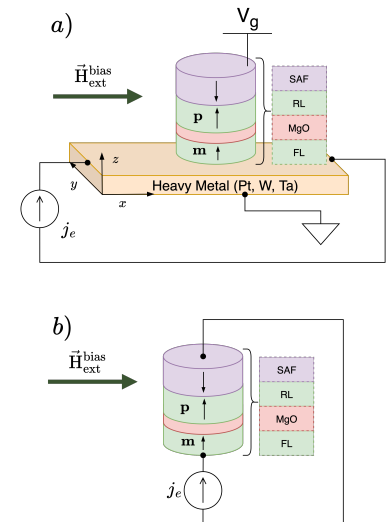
$a)$

$V_g$

$\vec{H}_{ext}^{bias}$

SAF

$\mathbf{p}$

RL

MgO

$\mathbf{m}$

FL

$z$

$y$

$x$

Heavy Metal (Pt, W, Ta)

$j_e$

$b)$

$\vec{H}_{ext}^{bias}$

SAF

$\mathbf{p}$

RL

MgO

$\mathbf{m}$

FL

$j_e$